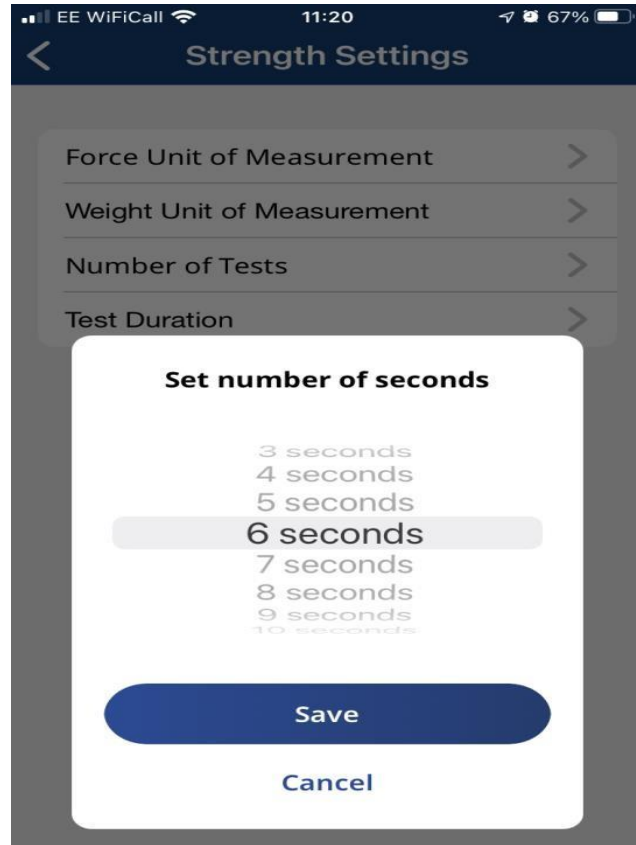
EE WiFiCall 11:20 67%

Strength Settings

Force Unit of Measurement

Weight Unit of Measurement

Number of Tests

Test Duration

Set number of seconds

3 seconds
4 seconds
5 seconds
6 seconds
7 seconds
8 seconds
9 seconds
10 seconds

Save

Cancel